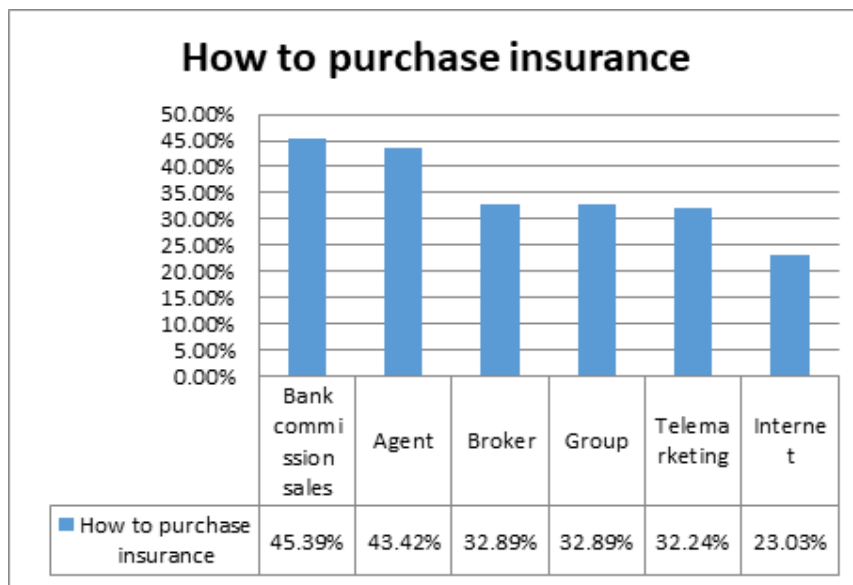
How to purchase insurance

50.00%
45.00%
40.00%
35.00%
30.00%
25.00%
20.00%
15.00%
10.00%
5.00%
0.00%

| | Bank commission sales | Agent | Broker | Group | Telemarketing | Internet |
|---|---|---|---|---|---|---|
| How to purchase insurance | 45.39% | 43.42% | 32.89% | 32.89% | 32.24% | 23.03% |